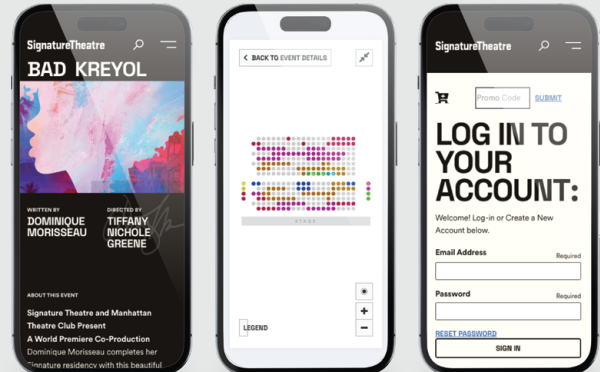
SignatureTheatre

BAD KREYOL

WRITTEN BY
DOMINIQUE MORISSEAU

DIRECTED BY
TIFFANY NICHOLE GREENE

ABOUT THIS EVENT

Signature Theatre and Manhattan Theatre Club Present
A World Premiere Co-Production
Dominique Morisseau completes her Signature residency with this beautiful

BACK TO EVENT DETAILS

STAGE

+
−
LEGEND

SignatureTheatre

Promo Code SUBMIT

LOG IN TO YOUR ACCOUNT:

Welcome! Log-in or Create a New Account below.

Email Address Required

Password Required

RESET PASSWORD

SIGN IN